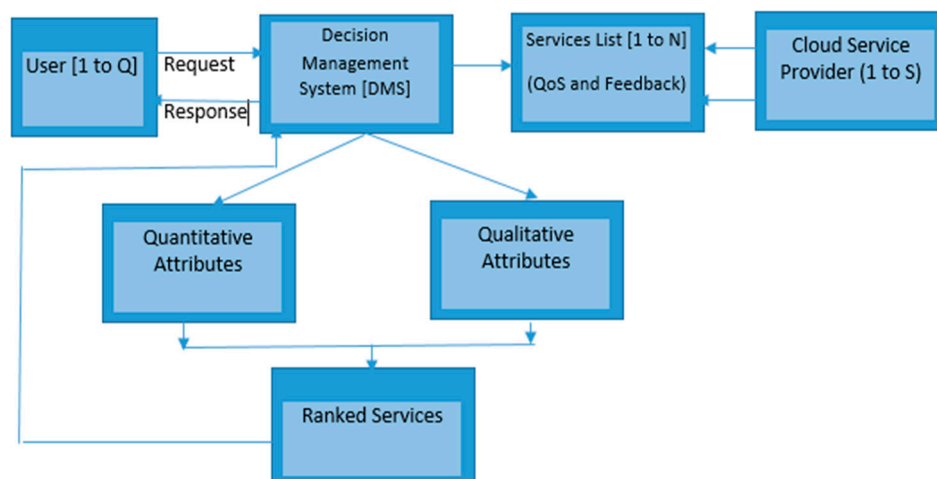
User [1 to Q]

Request

Response

Decision Management System [DMS]

Services List [1 to N]

(QoS and Feedback)

Cloud Service Provider (1 to S)

Quantitative Attributes

Qualitative Attributes

Ranked Services